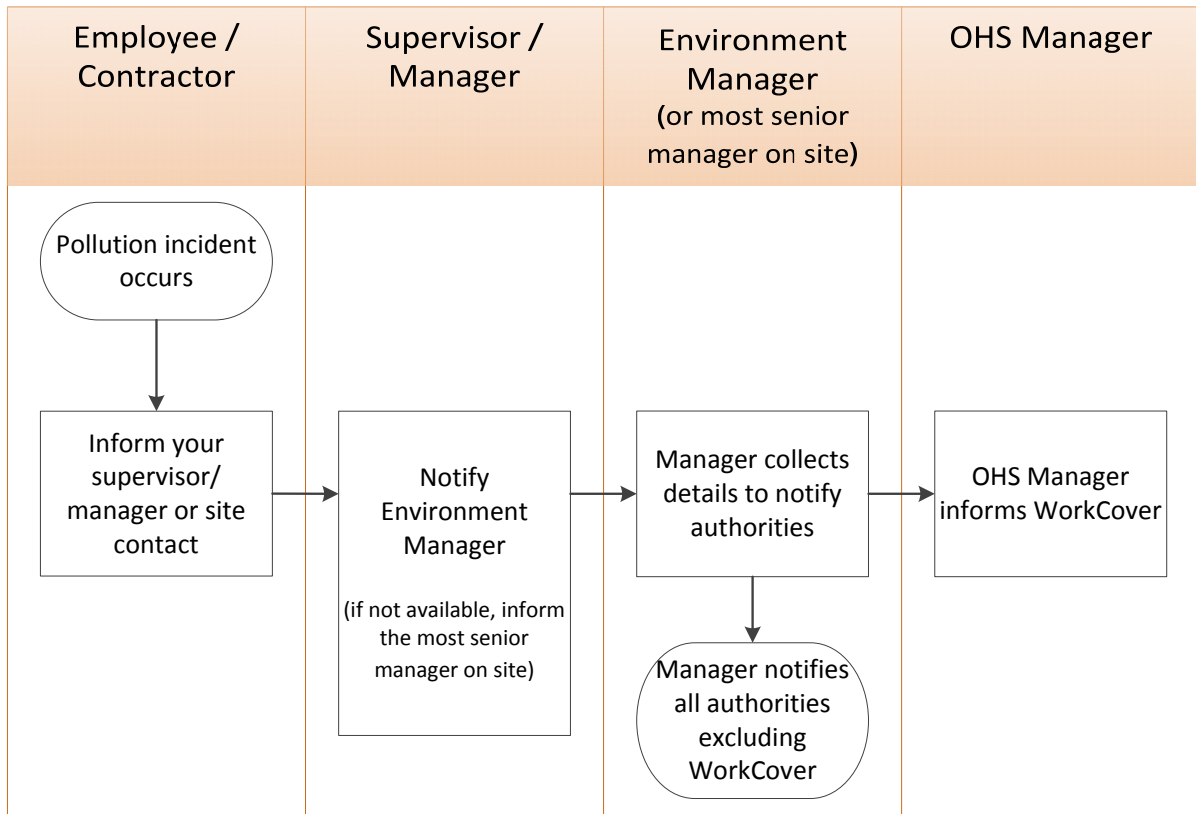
Employee / Contractor

Supervisor / Manager

Environment Manager (or most senior manager on site)

OHS Manager

Pollution incident occurs

Inform your supervisor/ manager or site contact

Notify Environment Manager

(if not available, inform the most senior manager on site)

Manager collects details to notify authorities

Manager notifies all authorities excluding WorkCover

OHS Manager informs WorkCover